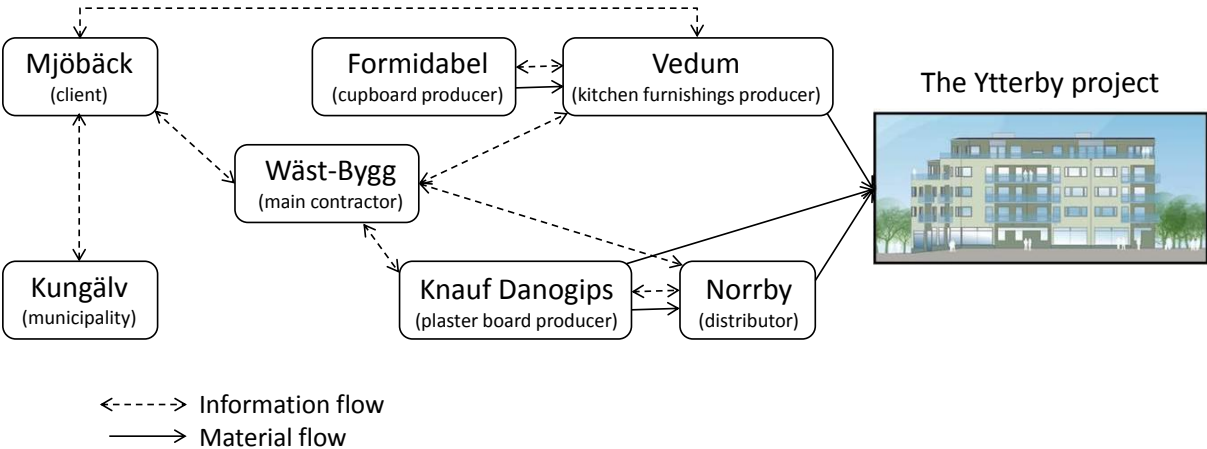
Mjöbäck
(client)

Formidabel
(cupboard producer)

Vedum
(kitchen furnishings producer)

The Ytterby project

Wäst-Bygg
(main contractor)

Kungälv
(municipality)

Knauf Danogips
(plaster board producer)

Norrby
(distributor)

Information flow
Material flow